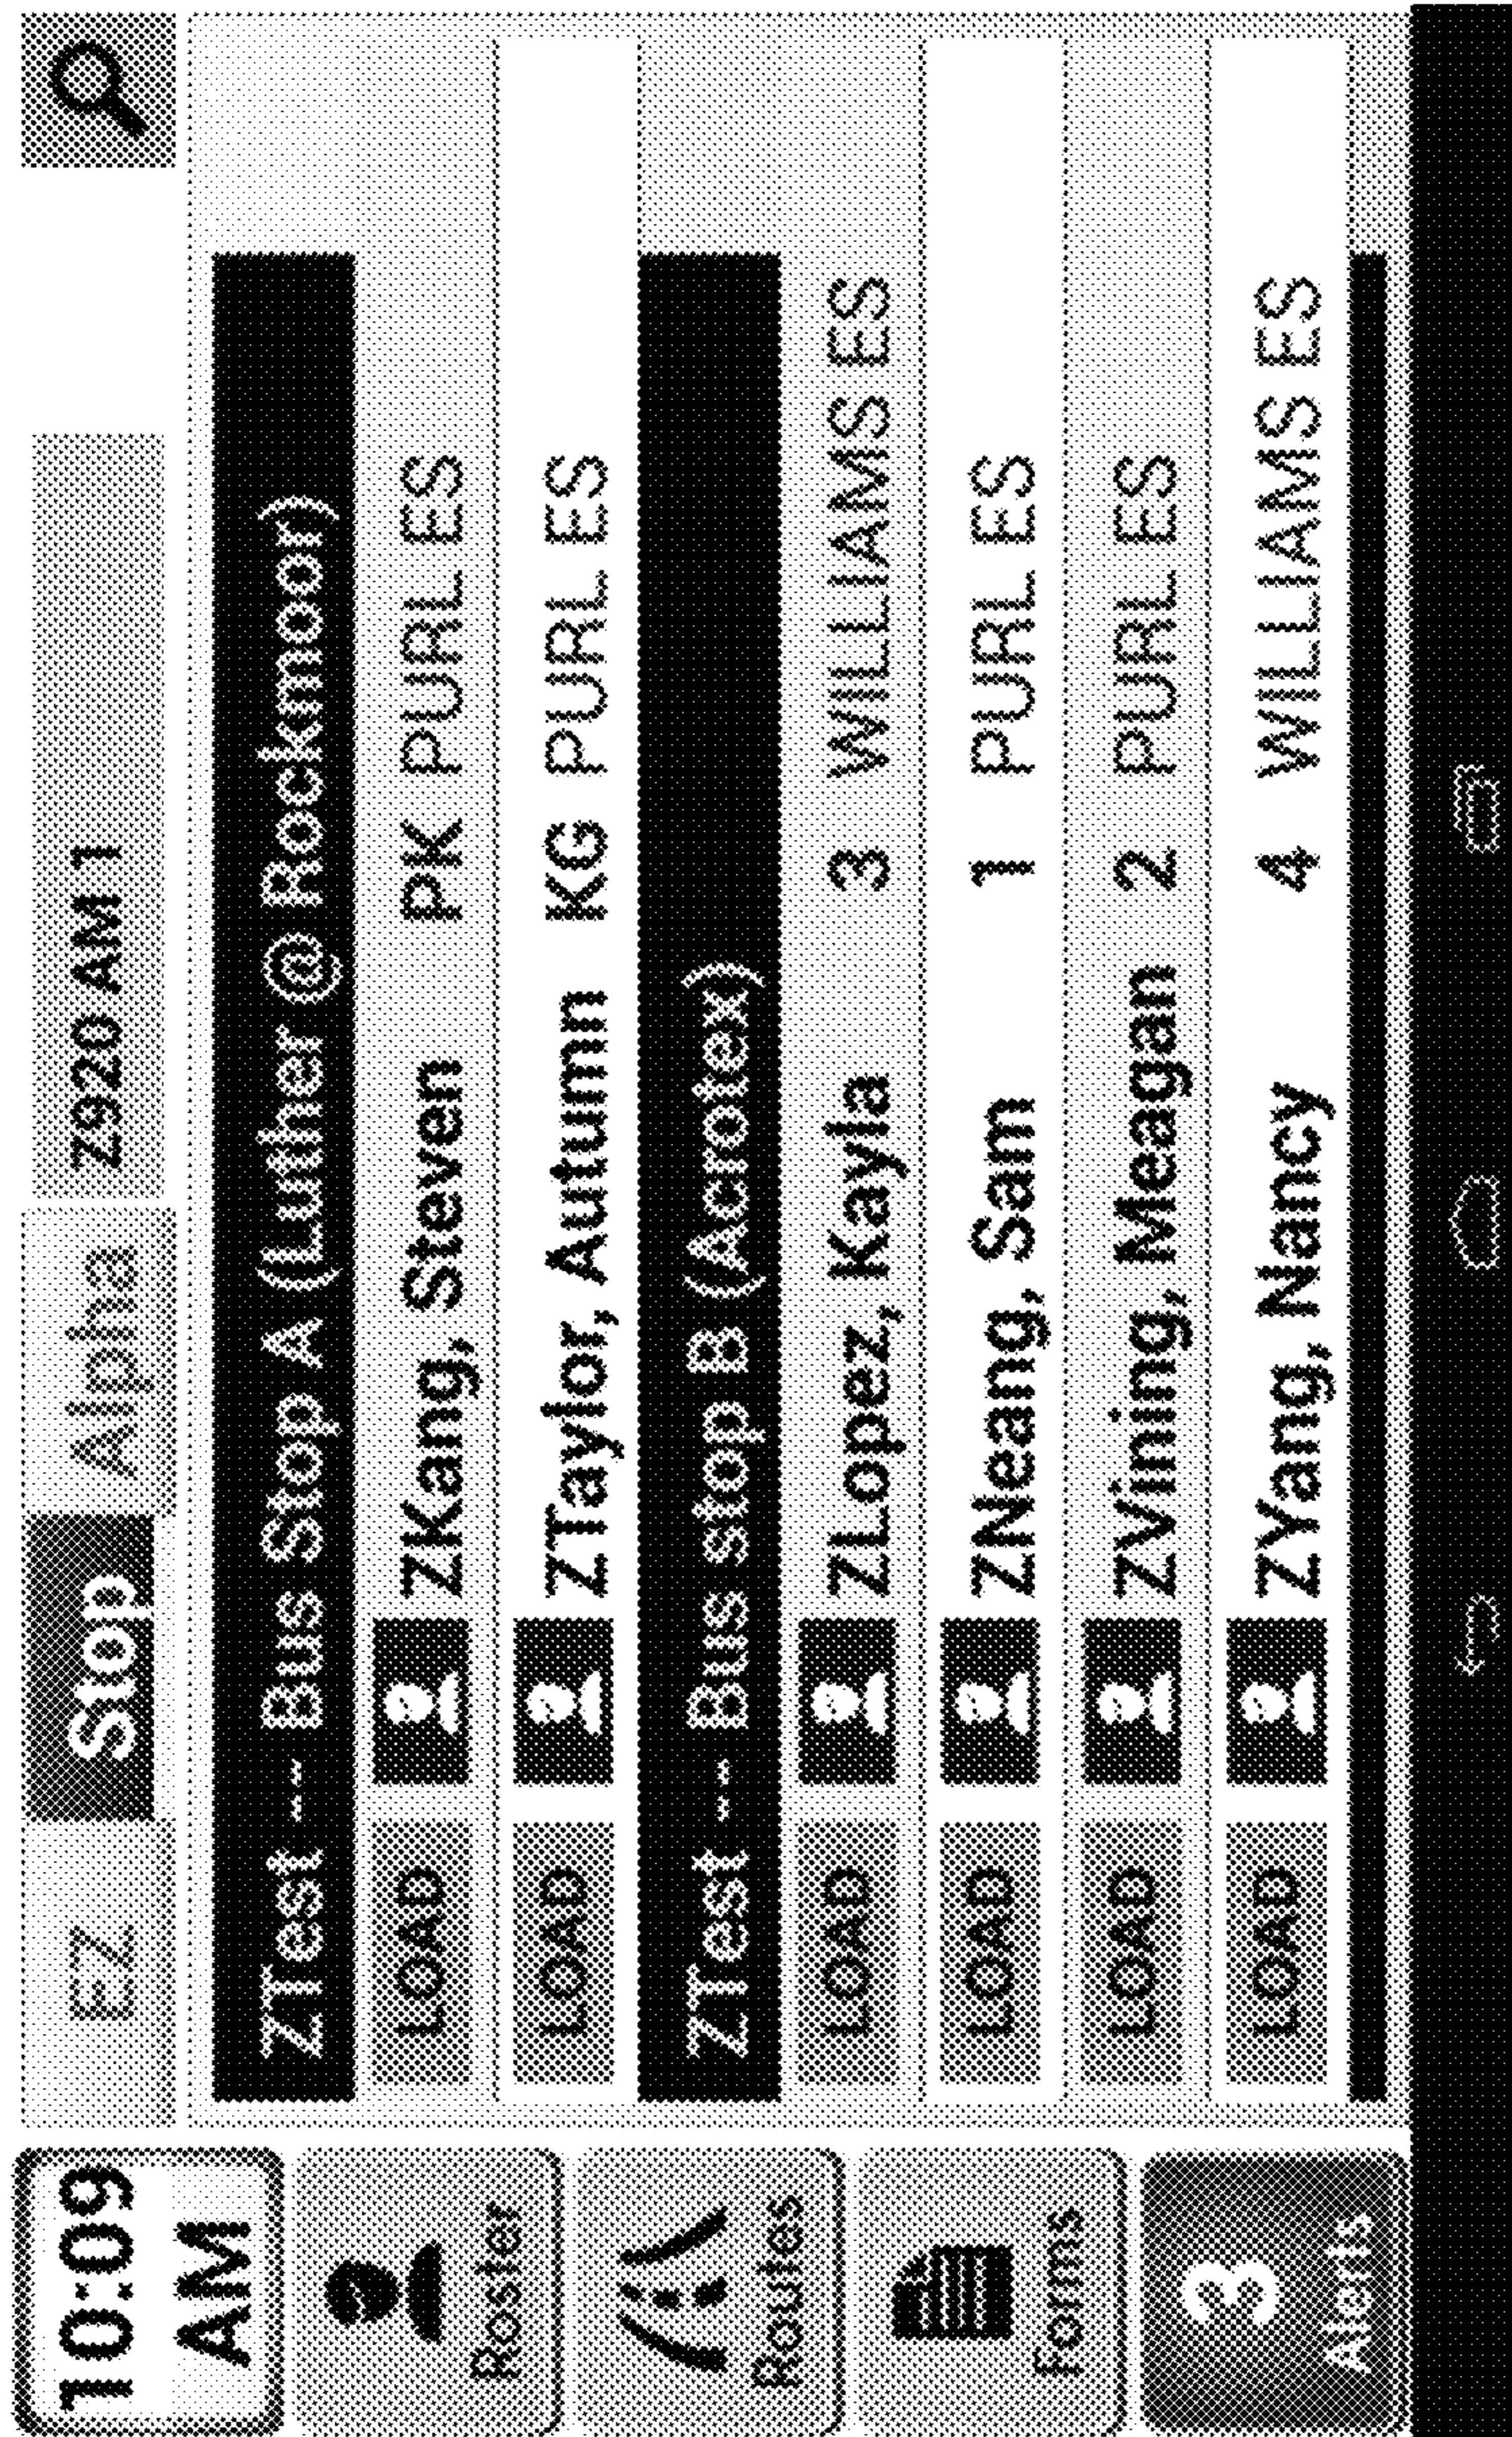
10:09 AM

Roster

Routes

Forms

3 Alerts

EZ Stop Alpha Z920 AM 1

ZTest -- Bus Stop A (Luther @ Rockmoor)

LOAD ZKang, Steven PK PURL ES

LOAD ZTaylor, Autumn KG PURL ES

ZTest -- Bus stop B (Acrotex)

LOAD ZLopez, Kayla 3 WILLIAMS ES

LOAD ZNeang, Sam 1 PURL ES

LOAD ZVining, Meagan 2 PURL ES

LOAD ZYang, Nancy 4 WILLIAMS ES